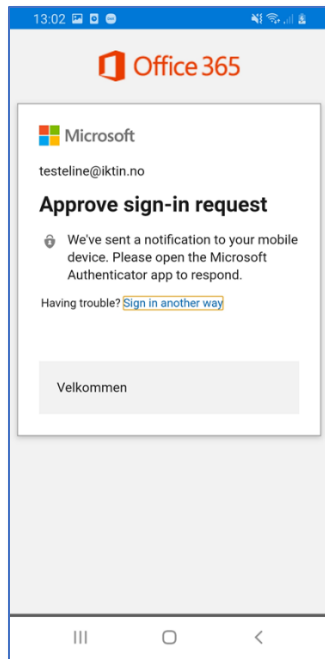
13:02

Office 365

Microsoft

testeline@iktin.no

Approve sign-in request

We've sent a notification to your mobile device. Please open the Microsoft Authenticator app to respond.

Having trouble? Sign in another way

Velkommen